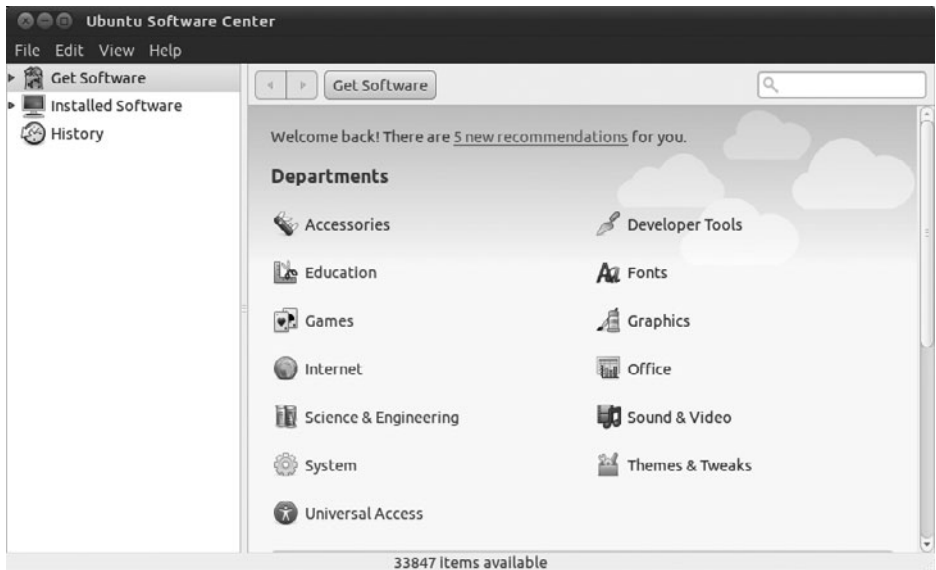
Ubuntu Software Center

File Edit View Help

Get Software
Installed Software
History

Get Software

Welcome back! There are 5 new recommendations for you.

Departments

Accessories
Developer Tools
Education
Fonts
Games
Graphics
Internet
Office
Science & Engineering
Sound & Video
System
Themes & Tweaks
Universal Access

33847 items available